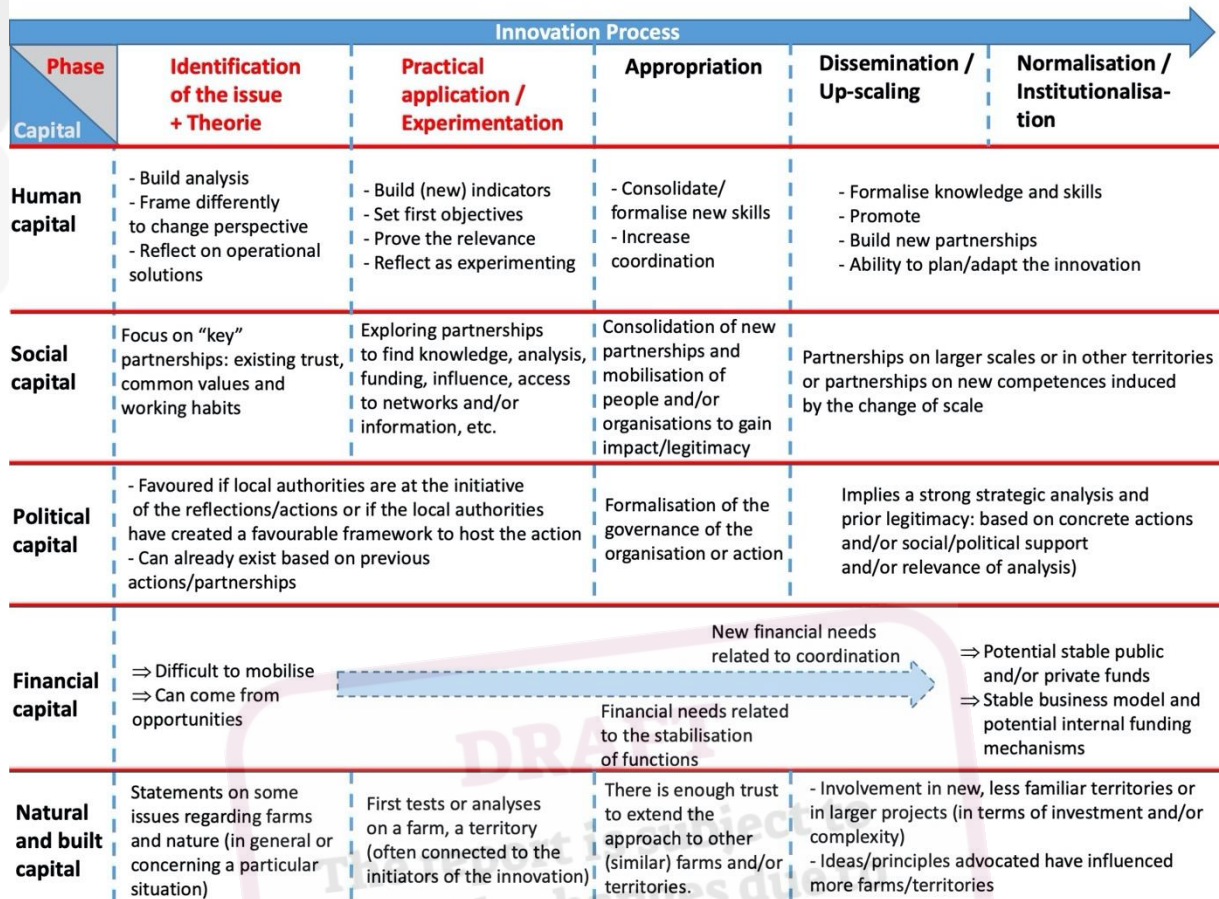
Innovation Process

| Phase / Capital | Identification of the issue + Theorie | Practical application / Experimentation | Appropriation | Dissemination / Up-scaling | Normalisation / Institutionalisation |
|---|---|---|---|---|---|
| Human capital | - Build analysis - Frame differently to change perspective - Reflect on operational solutions | - Build (new) indicators - Set first objectives - Prove the relevance - Reflect as experimenting | - Consolidate/ formalise new skills - Increase coordination | - Formalise knowledge and skills - Promote - Build new partnerships - Ability to plan/adapt the innovation | |
| Social capital | Focus on "key" partnerships: existing trust, common values and working habits | Exploring partnerships to find knowledge, analysis, funding, influence, access to networks and/or information, etc. | Consolidation of new partnerships and mobilisation of people and/or organisations to gain impact/legitimacy | Partnerships on larger scales or in other territories or partnerships on new competences induced by the change of scale | |
| Political capital | - Favoured if local authorities are at the initiative of the reflections/actions or if the local authorities have created a favourable framework to host the action - Can already exist based on previous actions/partnerships | | Formalisation of the governance of the organisation or action | Implies a strong strategic analysis and prior legitimacy: based on concrete actions and/or social/political support and/or relevance of analysis) | |
| Financial capital | ⇒ Difficult to mobilise ⇒ Can come from opportunities | New financial needs related to coordination | Financial needs related to the stabilisation of functions | ⇒ Potential stable public and/or private funds ⇒ Stable business model and potential internal funding mechanisms | |
| Natural and built capital | Statements on some issues regarding farms and nature (in general or concerning a particular situation) | First tests or analyses on a farm, a territory (often connected to the initiators of the innovation) | There is enough trust to extend the approach to other (similar) farms and/or territories. | - Involvement in new, less familiar territories or in larger projects (in terms of investment and/or complexity) - Ideas/principles advocated have influenced more farms/territories | |

DRAFT
This report is subject to changes due to